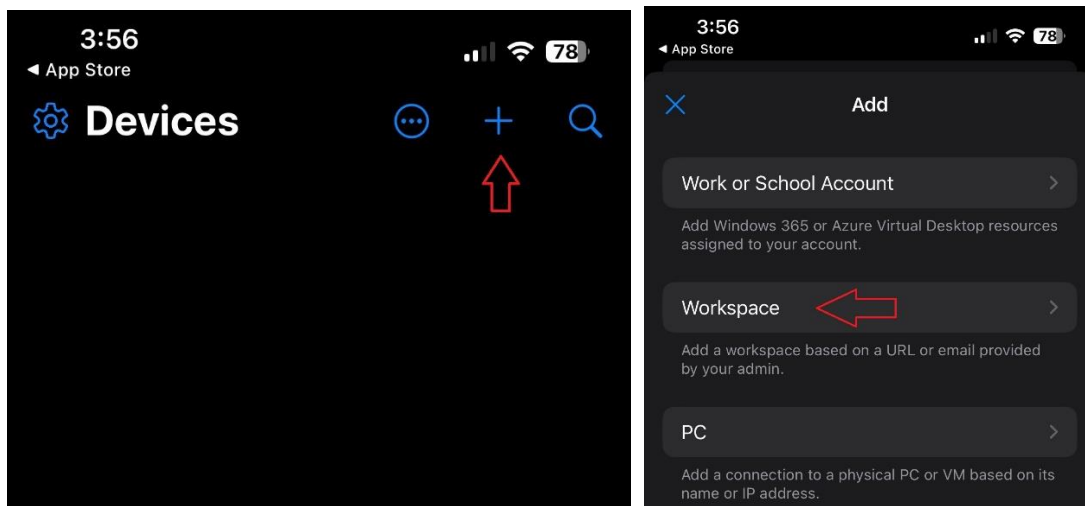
3:56
◄ App Store
78
Devices

3:56
◄ App Store
78
Add
Work or School Account
Add Windows 365 or Azure Virtual Desktop resources assigned to your account.
Workspace
Add a workspace based on a URL or email provided by your admin.
PC
Add a connection to a physical PC or VM based on its name or IP address.